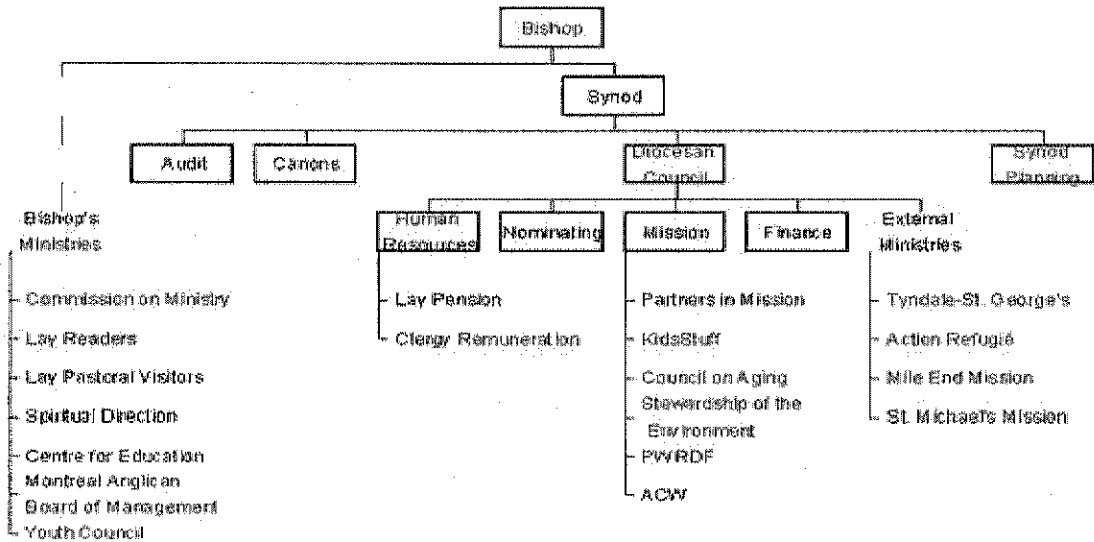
Bishop

Synod

Audit

Canons

Diocesan Council

Synod Planning

Bishop's Ministries

- Commission on Ministry
- Lay Readers
- Lay Pastoral Visitors
- Spiritual Direction
- Centre for Education
Montreal Anglican
Board of Management
- Youth Council

Human Resources

- Lay Pension
- Clergy Remuneration

Nominating

Mission

- Partners in Mission
- KidsStuff
- Council on Aging
Stewardship of the Environment
- PWRDF
- ACW

Finance

External Ministries

- Tyndale-St. George's
- Action Refugié
- Mile End Mission
- St. Michael's Mission